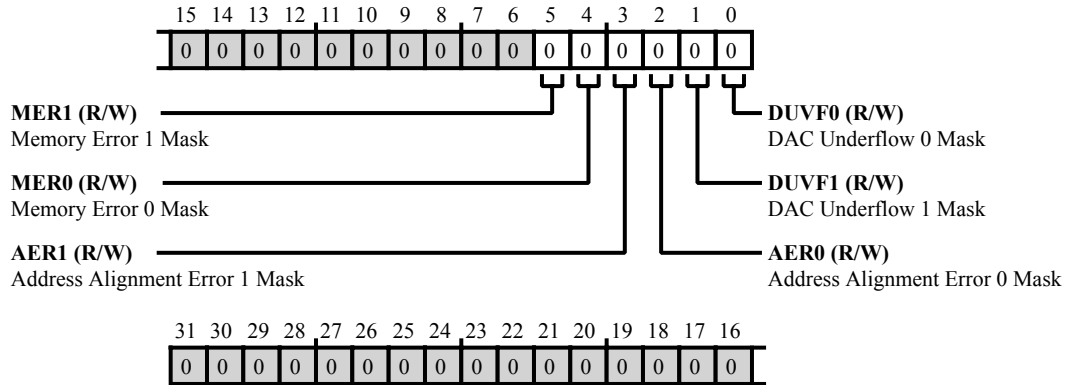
15 14 13 12 11 10 9 8 7 6 5 4 3 2 1 0

| 0 | 0 | 0 | 0 | 0 | 0 | 0 | 0 | 0 | 0 | 0 | 0 | 0 | 0 | 0 | 0 |
|---|---|---|---|---|---|---|---|---|---|---|---|---|---|---|---|

**MER1 (R/W)**
Memory Error 1 Mask

**MER0 (R/W)**
Memory Error 0 Mask

**AER1 (R/W)**
Address Alignment Error 1 Mask

**DUVF0 (R/W)**
DAC Underflow 0 Mask

**DUVF1 (R/W)**
DAC Underflow 1 Mask

**AER0 (R/W)**
Address Alignment Error 0 Mask

31 30 29 28 27 26 25 24 23 22 21 20 19 18 17 16

| 0 | 0 | 0 | 0 | 0 | 0 | 0 | 0 | 0 | 0 | 0 | 0 | 0 | 0 | 0 | 0 |
|---|---|---|---|---|---|---|---|---|---|---|---|---|---|---|---|